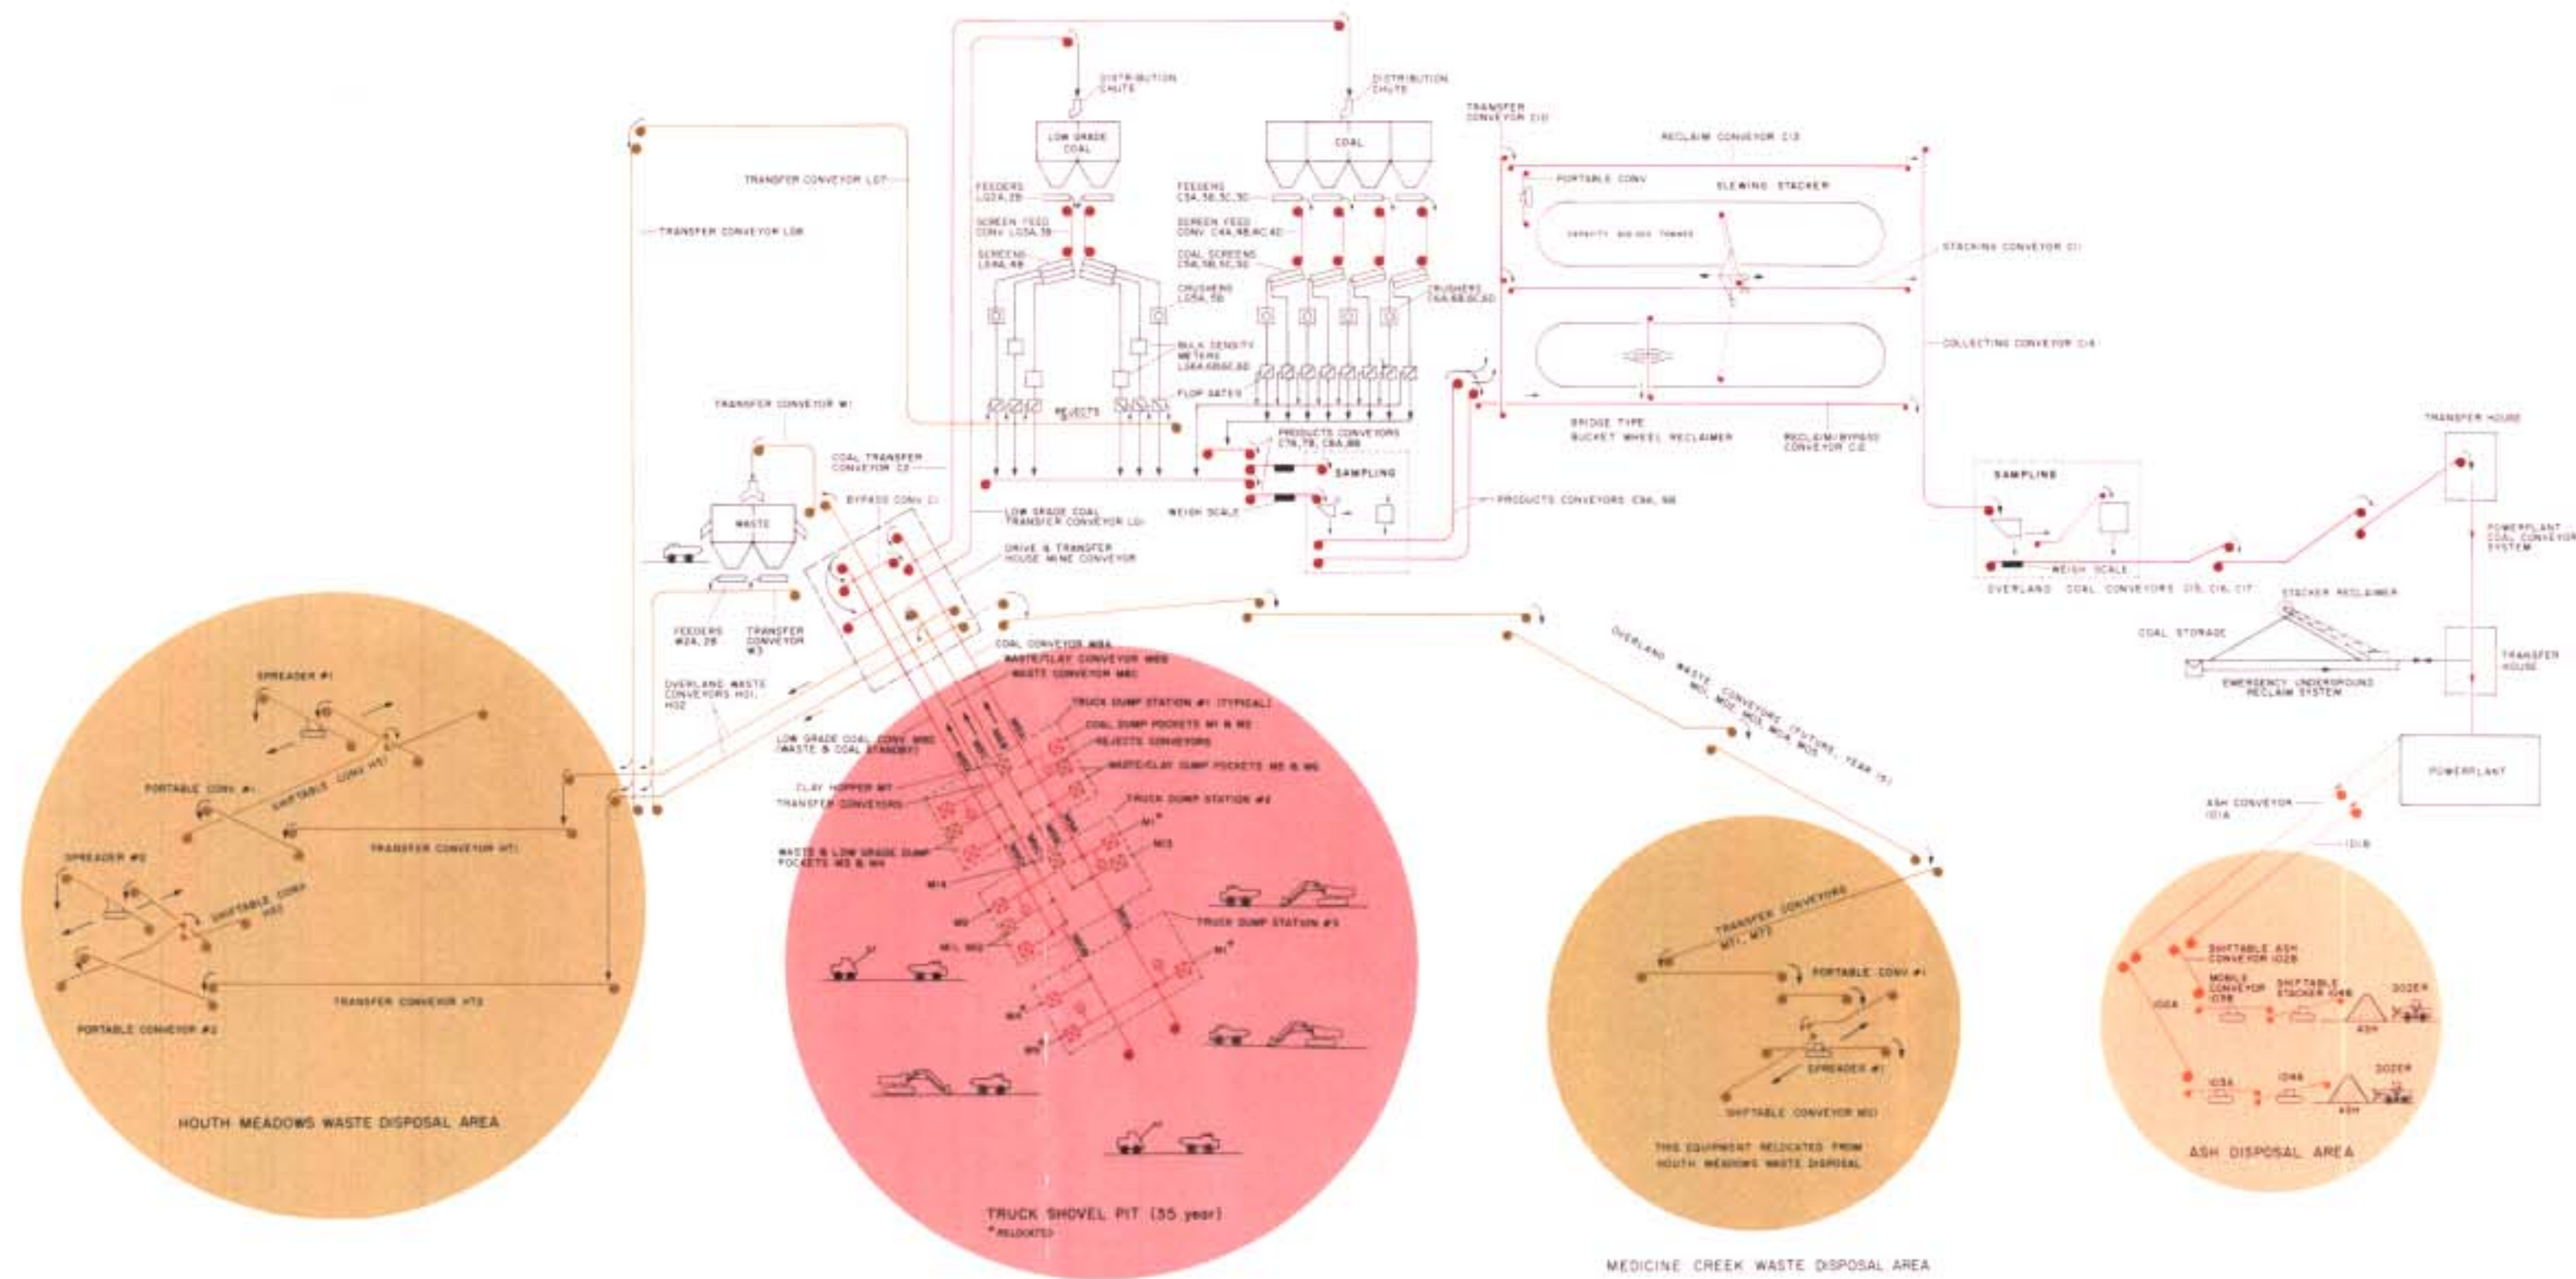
DISTRIBUTION CHUTE

DISTRIBUTION CHUTE

LOW GRADE COAL

COAL

TRANSFER CONVEYOR C11

RECLAIM CONVEYOR C13

TRANSFER CONVEYOR LG7

FEEDERS LG2A,2B

FEEDERS C3A,3B,3C,3D

PORTABLE CONV

SLEWING STACKER

TRANSFER CONVEYOR LG8

SCREEN FEED CONV LG3A,3B

SCREEN FEED CONV C4A,4B,4C,4D

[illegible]

STACKING CONVEYOR C11

SCREENS LG4A,4B

COAL SCREENS C5A,5B,5C,5D

CRUSHERS LG5A,5B

CRUSHERS C6A,6B,6C,6D

BULK DENSITY METERS LG6A,6B,6C,6D

COLLECTING CONVEYOR C14

FLOP GATES

TRANSFER CONVEYOR W1

REJECTS

PRODUCTS CONVEYORS C7A,7B, C8A,8B

BRIDGE TYPE BUCKET WHEEL RECLAIMER

RECLAIM/BYPASS CONVEYOR C12

TRANSFER HOUSE

COAL TRANSFER CONVEYOR C2

SAMPLING

SAMPLING

BYPASS CONV C1

WASTE

LOW GRADE COAL TRANSFER CONVEYOR LG1

WEIGH SCALE

PRODUCTS CONVEYORS C9A, 9B

POWERPLANT COAL CONVEYOR SYSTEM

DRIVE & TRANSFER HOUSE MINE CONVEYOR

WEIGH SCALE

OVERLAND COAL CONVEYORS C15, C16, C17

STACKER RECLAIMER

FEEDERS W2A,2B

TRANSFER CONVEYOR W3

COAL CONVEYOR M8A

WASTE/CLAY CONVEYOR M8B

WASTE CONVEYOR M8C

COAL STORAGE

TRANSFER HOUSE

SPREADER #1

OVERLAND WASTE CONVEYORS H01, H02

TRUCK DUMP STATION #1 (TYPICAL)

COAL DUMP POCKETS M1 & M2

EMERGENCY UNDERGROUND RECLAIM SYSTEM

LOW GRADE COAL CONV M8D (WASTE & COAL STANDBY)

REJECTS CONVEYORS

OVERLAND WASTE CONVEYORS (FUTURE, YEAR 15) M01, M02, M03, M04, M05

PORTABLE CONV #1

SHIFTABLE CONV H11

CLAY HOPPER M7

WASTE/CLAY DUMP POCKETS M5 & M6

POWERPLANT

TRANSFER CONVEYORS

TRUCK DUMP STATION #2

ASH CONVEYOR 101A

M1*

TRANSFER CONVEYOR H71

M13

101B

SPREADER #2

WASTE & LOW GRADE DUMP POCKETS M3 & M4

SHIFTABLE CONV H02

M14

TRANSFER CONVEYORS MT1, MT2

M9

TRUCK DUMP STATION #3

M11 M12

M1*

SHIFTABLE ASH CONVEYOR 102B

PORTABLE CONV #1

MOBILE CONVEYOR 103B

SHIFTABLE STACKER 104B

DOZER

TRANSFER CONVEYOR HT2

102A

ASH

PORTABLE CONVEYOR #2

M8*

M8*

SPREADER #1

103A

104A

DOZER

ASH

SHIFTABLE CONVEYOR M01

HOUTH MEADOWS WASTE DISPOSAL AREA

THIS EQUIPMENT RELOCATED FROM HOUTH MEADOWS WASTE DISPOSAL

ASH DISPOSAL AREA

TRUCK SHOVEL PIT (35 year)

*RELOCATED

MEDICINE CREEK WASTE DISPOSAL AREA